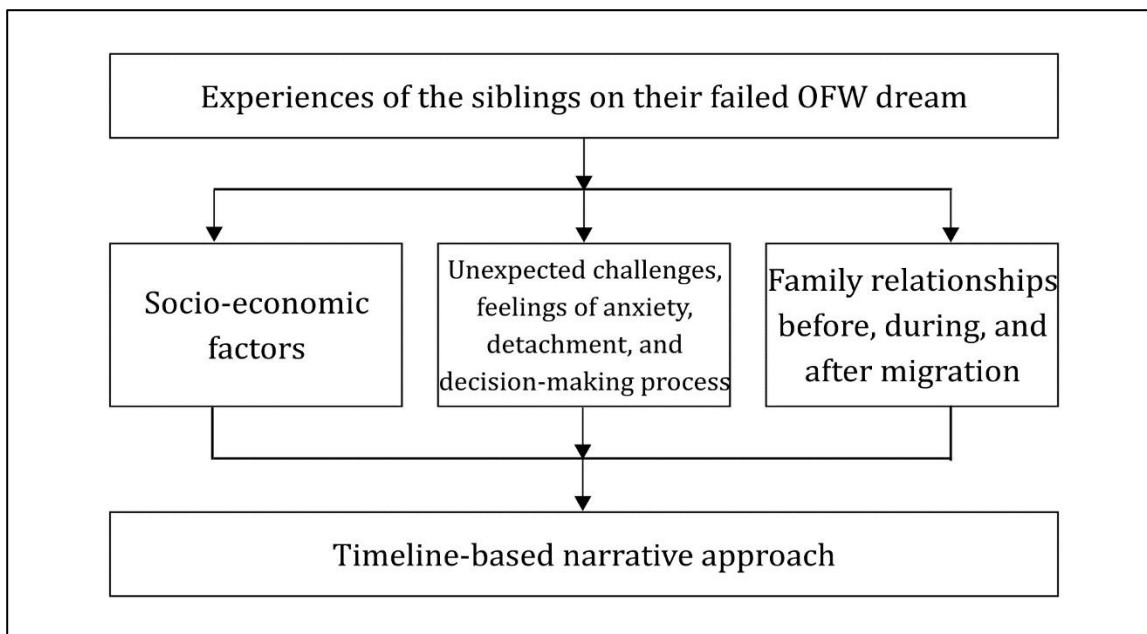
Experiences of the siblings on their failed OFW dream

Socio-economic factors

Unexpected challenges, feelings of anxiety, detachment, and decision-making process

Family relationships before, during, and after migration

Timeline-based narrative approach